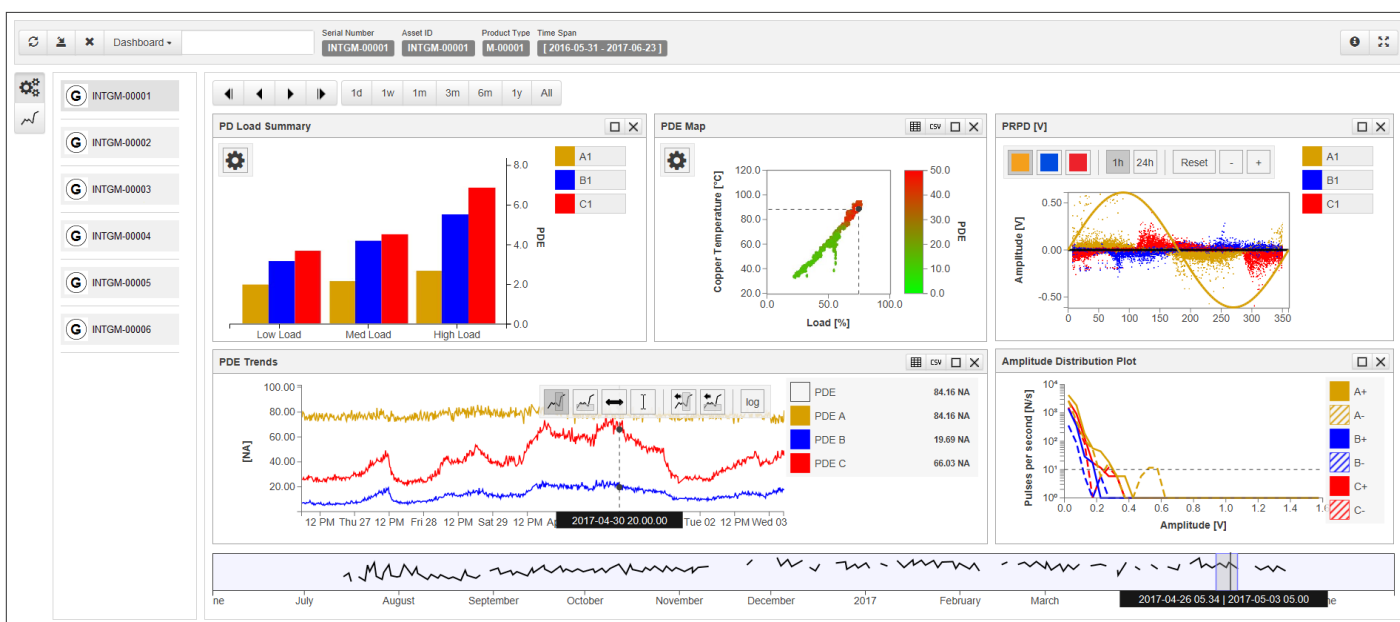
Dashboard ▾

Serial Number
INTGM-00001
Asset ID
INTGM-00001
Product Type
M-00001
Time Span
[ 2016-05-31 - 2017-06-23 ]

INTGM-00001
INTGM-00002
INTGM-00003
INTGM-00004
INTGM-00005
INTGM-00006

1d 1w 1m 3m 6m 1y All

PD Load Summary

| A1 |
| B1 |
| C1 |

8.0
6.0
4.0
2.0
0.0
PDE
Low Load
Med Load
High Load

PDE Map
CSV
Copper Temperature [°C]
120.0
100.0
80.0
60.0
40.0
20.0
0.0
50.0
100.0
Load [%]
50.0
40.0
30.0
20.0
10.0
0.0
PDE

PRPD [V]
1h 24h Reset - +
A1
B1
C1
Amplitude [V]
0.50
0.00
-0.50
0 50 100 150 200 250 300 350

PDE Trends
CSV
log
100.00
80.00
60.00
40.00
20.00
[NA]
12 PM Thu 27 12 PM Fri 28 12 PM Sat 29 12 PM Ap
2017-04-30 20.00.00
Tue 02 12 PM Wed 03

| PDE | 84.16 NA |
| PDE A | 84.16 NA |
| PDE B | 19.69 NA |
| PDE C | 66.03 NA |

Amplitude Distribution Plot
Pulses per second [N/s]
$10^4$
$10^3$
$10^2$
$10^1$
$10^0$
0.0 0.2 0.4 0.6 0.8 1.0 1.2 1.4 1.6 1.8
Amplitude [V]
A+
A-
B+
B-
C+
C-

ne July August September October November December 2017 February March
2017-04-26 05.34 | 2017-05-03 05.00